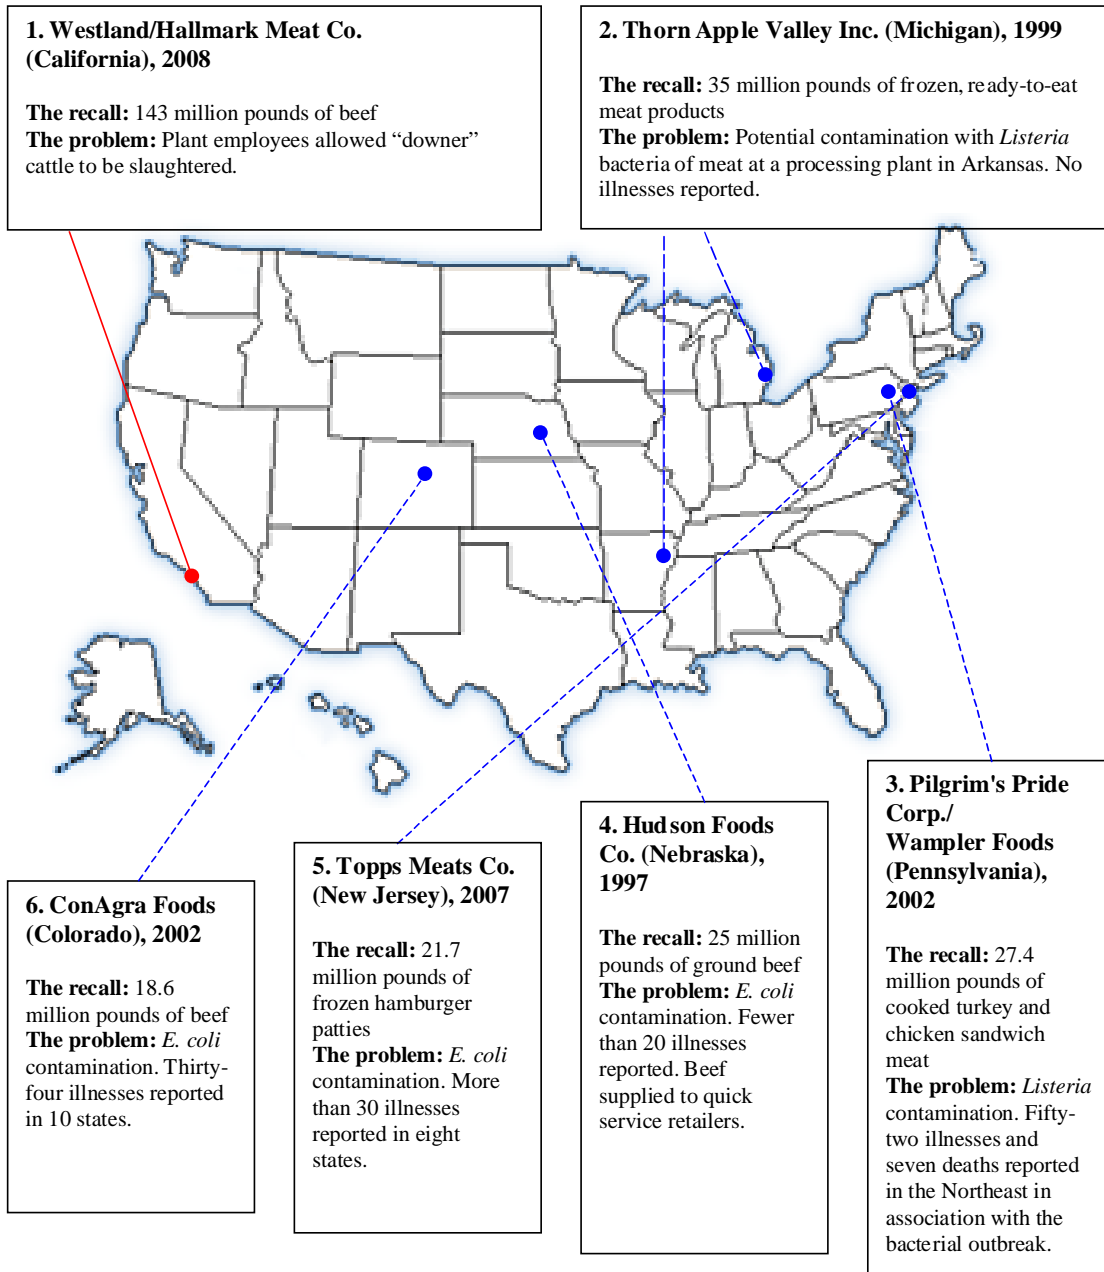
**1. Westland/Hallmark Meat Co. (California), 2008**

**The recall:** 143 million pounds of beef
**The problem:** Plant employees allowed “downer” cattle to be slaughtered.

**2. Thorn Apple Valley Inc. (Michigan), 1999**

**The recall:** 35 million pounds of frozen, ready-to-eat meat products
**The problem:** Potential contamination with *Listeria* bacteria of meat at a processing plant in Arkansas. No illnesses reported.

**6. ConAgra Foods (Colorado), 2002**

**The recall:** 18.6 million pounds of beef
**The problem:** *E. coli* contamination. Thirty-four illnesses reported in 10 states.

**5. Topps Meats Co. (New Jersey), 2007**

**The recall:** 21.7 million pounds of frozen hamburger patties
**The problem:** *E. coli* contamination. More than 30 illnesses reported in eight states.

**4. Hudson Foods Co. (Nebraska), 1997**

**The recall:** 25 million pounds of ground beef
**The problem:** *E. coli* contamination. Fewer than 20 illnesses reported. Beef supplied to quick service retailers.

**3. Pilgrim's Pride Corp./ Wampler Foods (Pennsylvania), 2002**

**The recall:** 27.4 million pounds of cooked turkey and chicken sandwich meat
**The problem:** *Listeria* contamination. Fifty-two illnesses and seven deaths reported in the Northeast in association with the bacterial outbreak.